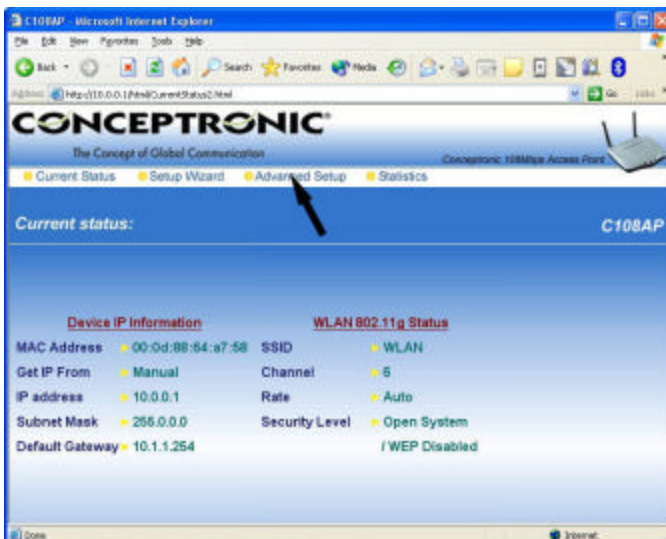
C108AP - Microsoft Internet Explorer
File Edit View Favorites Tools Help
Back Search Favorites Media
Address http://10.0.0.1/html/CurrentStatus2.html Go Links

CONCEPTRONIC®
The Concept of Global Communication
Conceptronic 108Mbps Access Point

Current Status Setup Wizard Advanced Setup Statistics

Current status:
C108AP

Device IP Information
| | |
|---|---|
| MAC Address | 00:0d:88:64:a7:58 |
| Get IP From | Manual |
| IP address | 10.0.0.1 |
| Subnet Mask | 255.0.0.0 |
| Default Gateway | 10.1.1.254 |

WLAN 802.11g Status
| | |
|---|---|
| SSID | WLAN |
| Channel | 6 |
| Rate | Auto |
| Security Level | Open System / WEP Disabled |

Done Internet